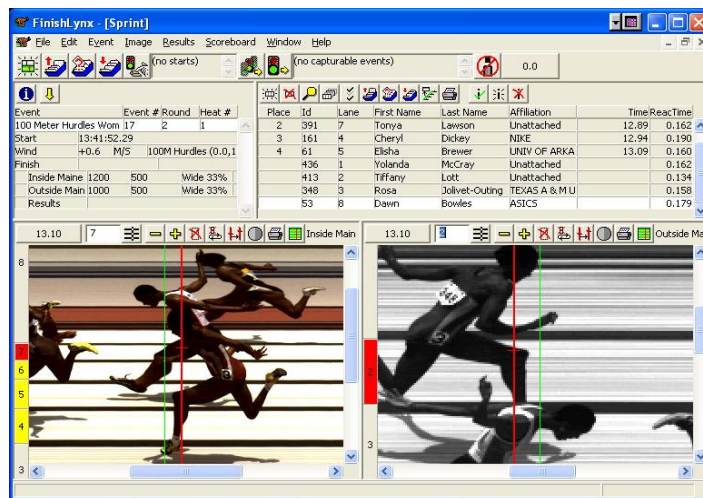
FinishLynx - [Sprint]

File Edit Event Image Results Scoreboard Window Help

(no starts)

(no capturable events)

0.0

| Event | Event # | Round | Heat # |
|---|---|---|---|
| 100 Meter Hurdles Wom | 17 | 2 | 1 |
| Start | 13:41:52.29 | | |
| Wind | +0.6 M/S | 100M Hurdles (0.0,1 | |
| Finish | | | |
| Inside Maine | 1200 | 500 | Wide 33% |
| Outside Main | 1000 | 500 | Wide 33% |
| Results | | | |

| Place | Id | Lane | First Name | Last Name | Affiliation | Time | ReacTime |
|---|---|---|---|---|---|---|---|
| 2 | 391 | 7 | Tonya | Lawson | Unattached | 12.89 | 0.162 |
| 3 | 161 | 4 | Cheryl | Dickey | NIKE | 12.94 | 0.190 |
| 4 | 61 | 5 | Elisha | Brewer | UNIV OF ARKA | 13.09 | 0.160 |
| | 436 | 1 | Yolanda | McCray | Unattached | | 0.162 |
| | 413 | 2 | Tiffany | Lott | Unattached | | 0.134 |
| | 348 | 3 | Rosa | Jolivet-Outing | TEXAS A & M U | | 0.158 |
| | 53 | 8 | Dawn | Bowles | ASICS | | 0.179 |

13.10 7 Inside Main

13.10 3 Outside Ma

8

7
6
5
4

3

3